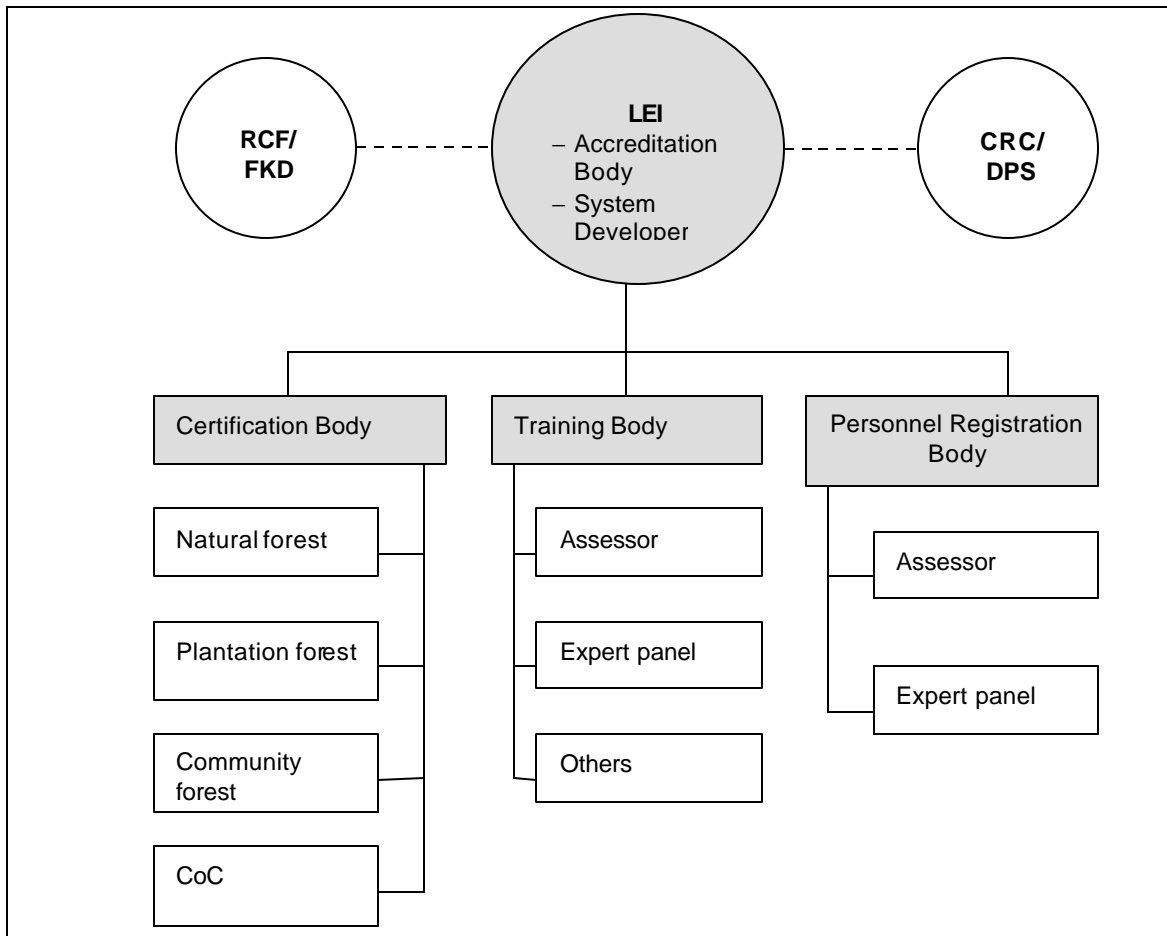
RCF/ FKD

LEI
– Accreditation Body
– System Developer

CRC/ DPS

Certification Body

Training Body

Personnel Registration Body

Natural forest

Plantation forest

Community forest

CoC

Assessor

Expert panel

Others

Assessor

Expert panel